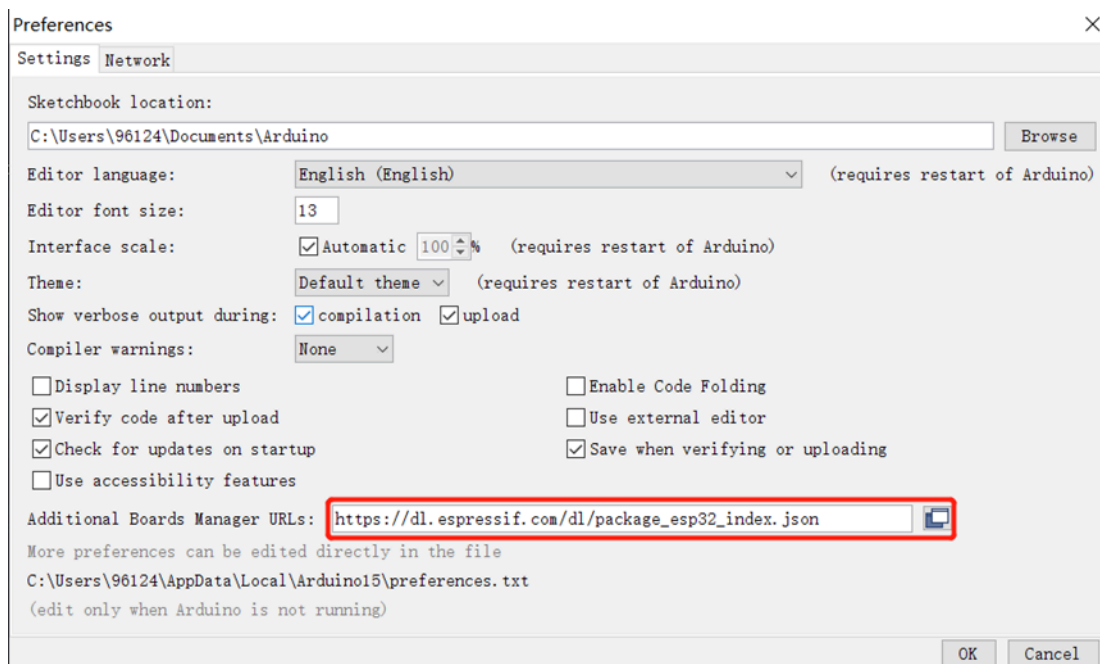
Preferences
×
Settings Network

Sketchbook location:
C:\Users\96124\Documents\Arduino
Browse

Editor language: English (English) (requires restart of Arduino)
Editor font size: 13
Interface scale: Automatic 100 % (requires restart of Arduino)
Theme: Default theme (requires restart of Arduino)
Show verbose output during: compilation upload
Compiler warnings: None

Display line numbers
Enable Code Folding
Verify code after upload
Use external editor
Check for updates on startup
Save when verifying or uploading
Use accessibility features

Additional Boards Manager URLs: https://dl.espressif.com/dl/package_esp32_index.json
More preferences can be edited directly in the file
C:\Users\96124\AppData\Local\Arduino15\preferences.txt
(edit only when Arduino is not running)

OK Cancel